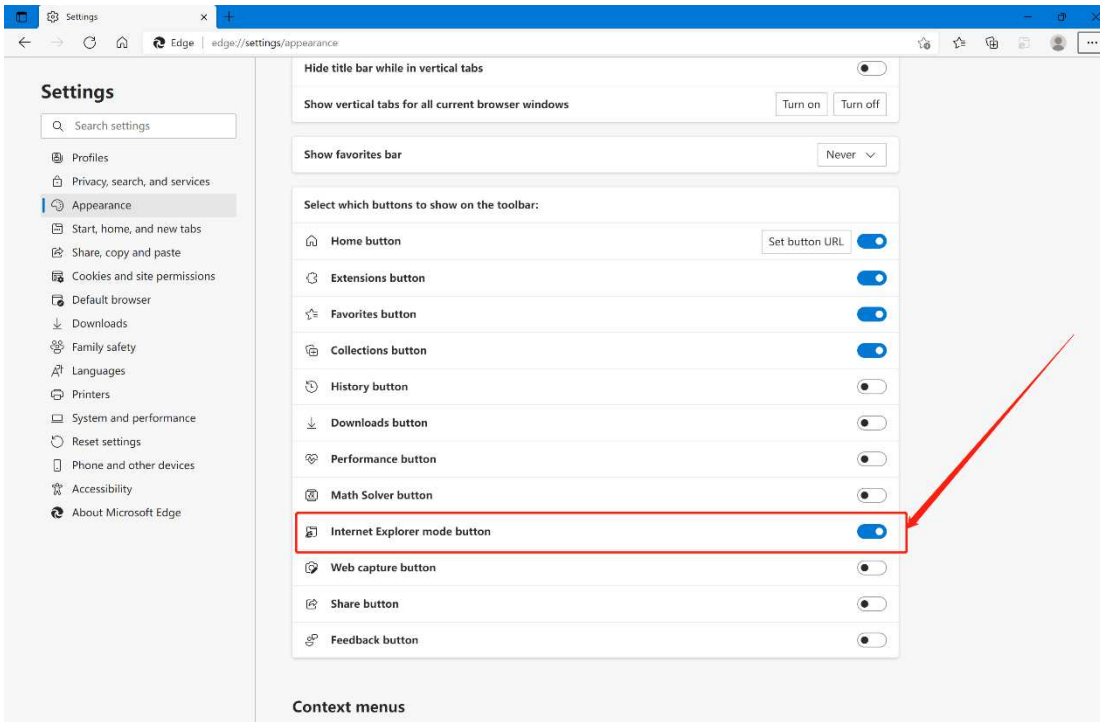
Settings
Edge | edge://settings/appearance

Settings
Search settings
Profiles
Privacy, search, and services
Appearance
Start, home, and new tabs
Share, copy and paste
Cookies and site permissions
Default browser
Downloads
Family safety
Languages
Printers
System and performance
Reset settings
Phone and other devices
Accessibility
About Microsoft Edge

Hide title bar while in vertical tabs
Show vertical tabs for all current browser windows
Turn on
Turn off
Show favorites bar
Never
Select which buttons to show on the toolbar:
Home button
Set button URL
Extensions button
Favorites button
Collections button
History button
Downloads button
Performance button
Math Solver button
Internet Explorer mode button
Web capture button
Share button
Feedback button
Context menus